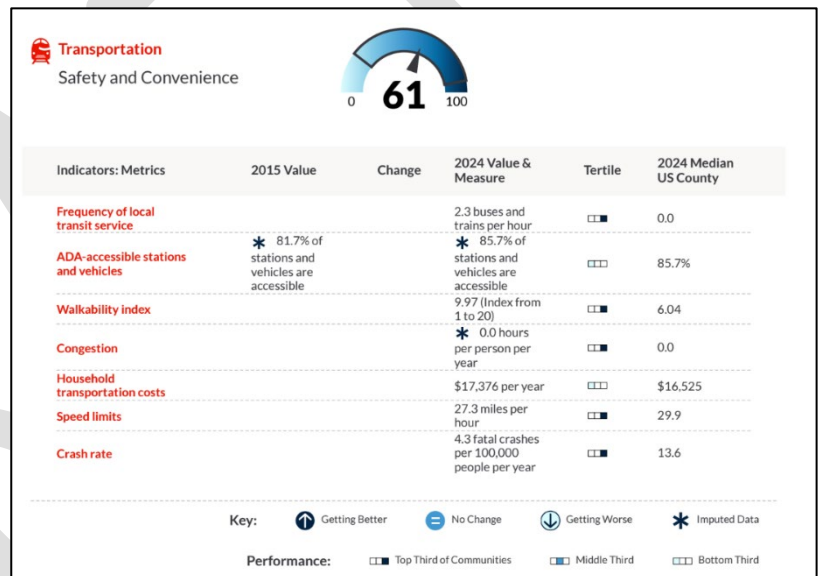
Transportation
Safety and Convenience

0 61 100

| Indicators: Metrics | 2015 Value | Change | 2024 Value & Measure | Tertile | 2024 Median US County |
|---|---|---|---|---|---|
| Frequency of local transit service | | | 2.3 buses and trains per hour | | 0.0 |
| ADA-accessible stations and vehicles | ✱ 81.7% of stations and vehicles are accessible | | ✱ 85.7% of stations and vehicles are accessible | | 85.7% |
| Walkability index | | | 9.97 (Index from 1 to 20) | | 6.04 |
| Congestion | | | ✱ 0.0 hours per person per year | | 0.0 |
| Household transportation costs | | | $17,376 per year | | $16,525 |
| Speed limits | | | 27.3 miles per hour | | 29.9 |
| Crash rate | | | 4.3 fatal crashes per 100,000 people per year | | 13.6 |

Key: Getting Better No Change Getting Worse ✱ Imputed Data

Performance: Top Third of Communities Middle Third Bottom Third